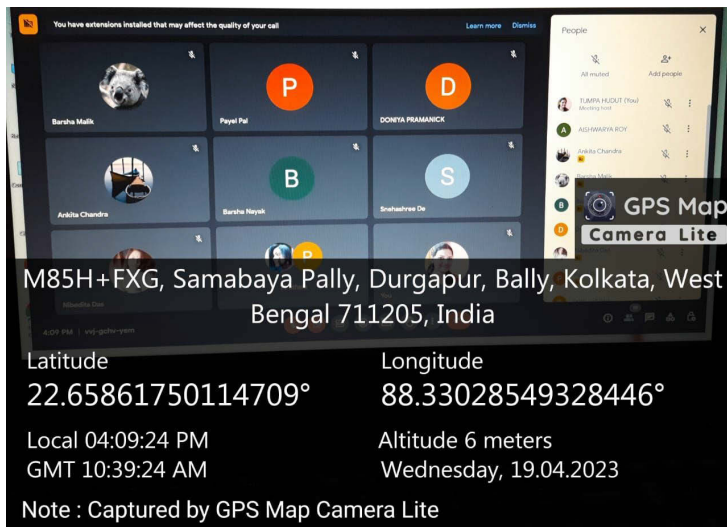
You have extensions installed that may affect the quality of your call
Learn more Dismiss

People

All muted
Add people

Barsha Malik
P
Payel Pal
D
DONIYA PRAMANICK

Ankita Chandra
B
Barsha Nayak
S
Snehashree De

TUMPA HUDUT (You)
Meeting host
A
AISHWARYA ROY
Ankita Chandra
Barsha Malik

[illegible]

4:09 PM | vvj-gchv-yem

GPS Map Camera Lite

M85H+FXG, Samabaya Pally, Durgapur, Bally, Kolkata, West Bengal 711205, India

Latitude
22.65861750114709°
Longitude
88.33028549328446°

Local 04:09:24 PM
GMT 10:39:24 AM
Altitude 6 meters
Wednesday, 19.04.2023

Note : Captured by GPS Map Camera Lite